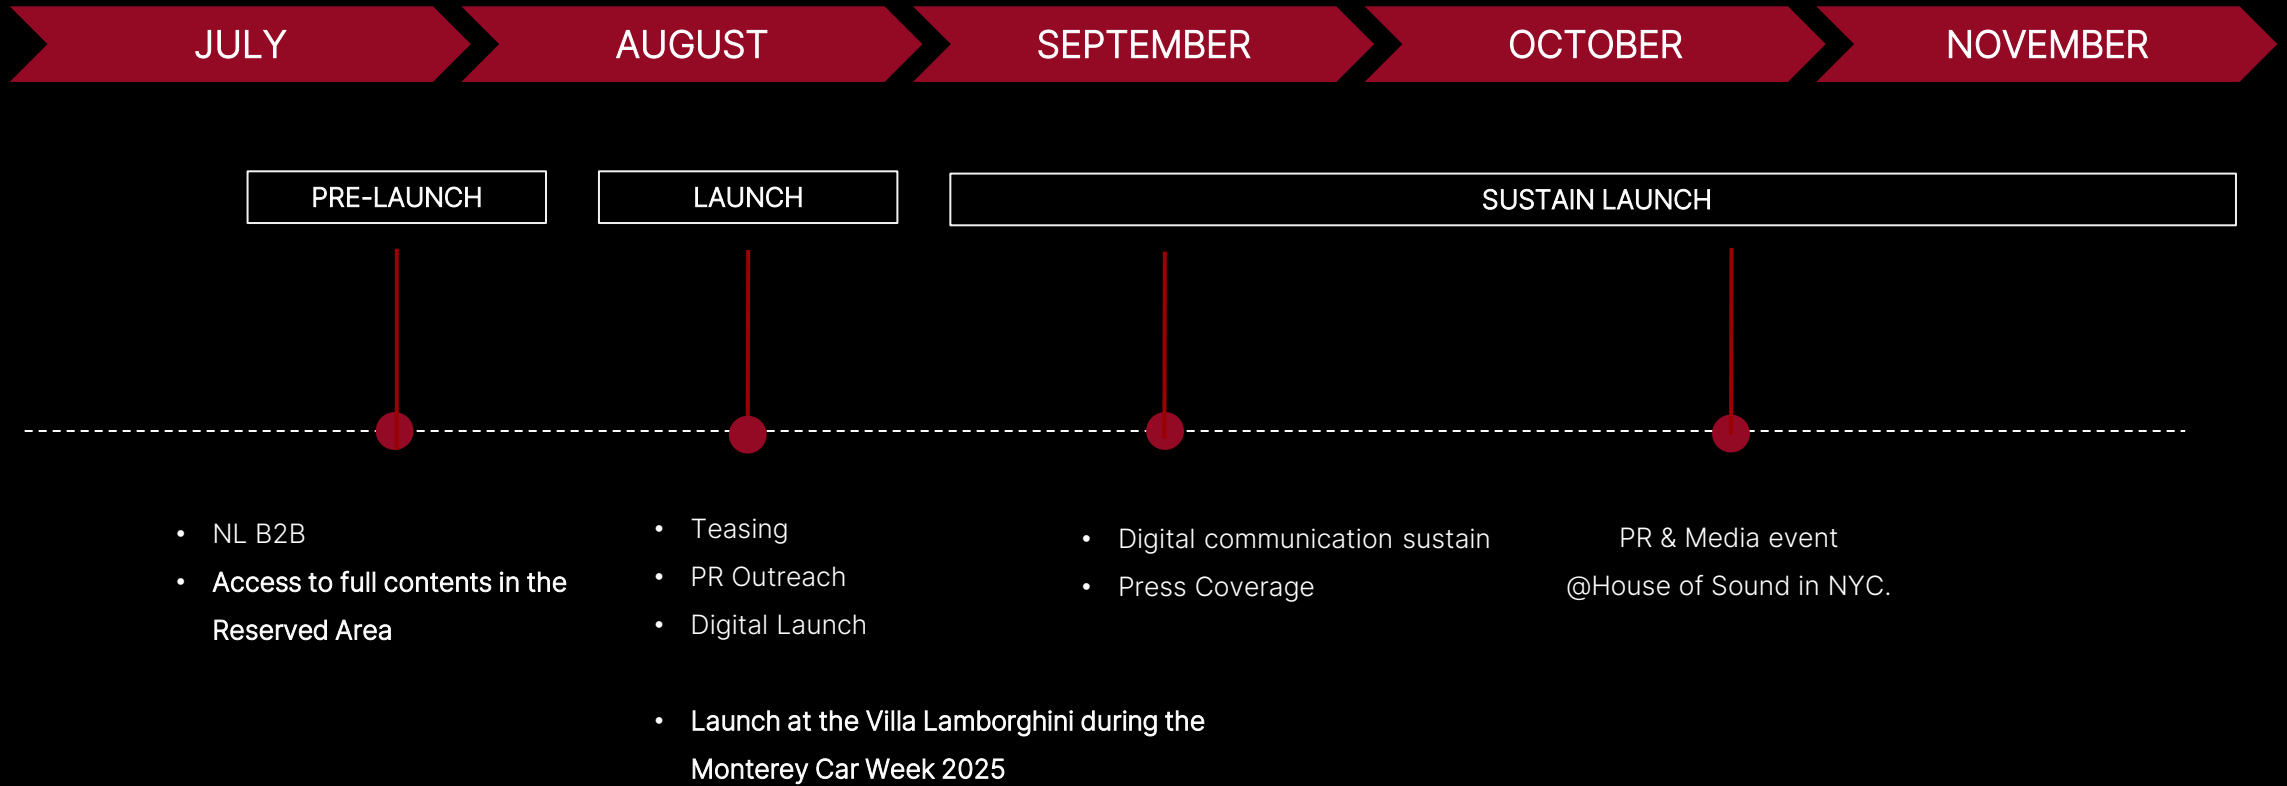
JULY AUGUST SEPTEMBER OCTOBER NOVEMBER

PRE-LAUNCH

LAUNCH

SUSTAIN LAUNCH

- NL B2B
- Access to full contents in the Reserved Area

- Teasing
- PR Outreach
- Digital Launch

- Launch at the Villa Lamborghini during the Monterey Car Week 2025

- Digital communication sustain
- Press Coverage

PR & Media event
@House of Sound in NYC.